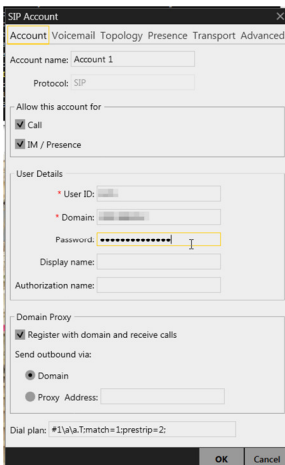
SIP Account

Account Voicemail Topology Presence Transport Advanced

Account name: Account 1

Protocol: SIP

Allow this account for

Call

IM / Presence

User Details

* User ID: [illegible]

* Domain: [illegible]

Password: ••••••••••••••

Display name:

Authorization name:

Domain Proxy

Register with domain and receive calls

Send outbound via:

Domain

Proxy Address:

Dial plan: #1\a\a.T;match=1;prestrip=2;

OK Cancel